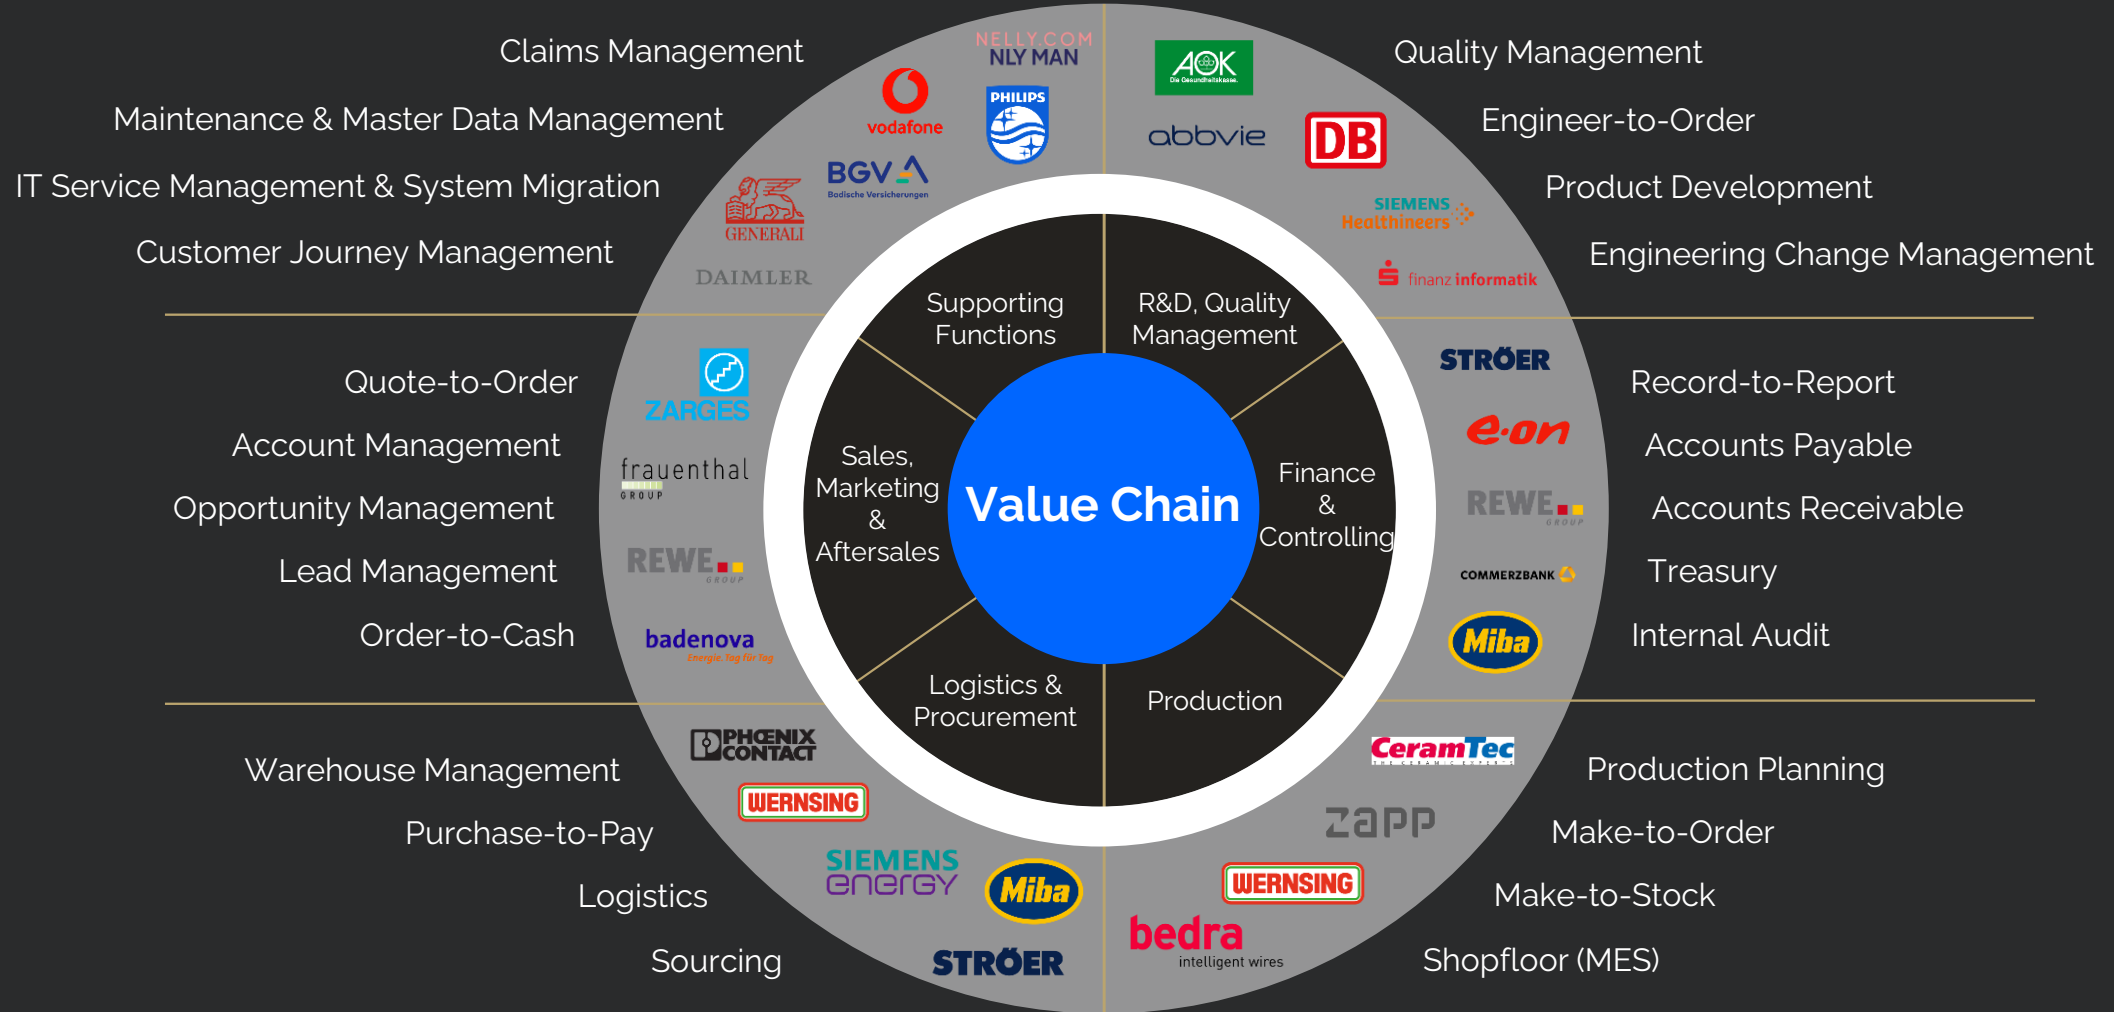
Claims Management

Maintenance & Master Data Management

IT Service Management & System Migration

Customer Journey Management

NELLY.COM
NLY MAN
vodafone
PHILIPS
BGV
Badische Versicherungen
GENERALI
DAIMLER

AOK
Die Gesundheitskasse.
abbvie
DB
SIEMENS
Healthineers
finanz informatik

Quality Management

Engineer-to-Order

Product Development

Engineering Change Management

Quote-to-Order

Account Management

Opportunity Management

Lead Management

Order-to-Cash

ZARGES
frauenthal
GROUP
REWE
GROUP
badenova
Energie. Tag für Tag

Supporting Functions

R&D, Quality Management

Sales, Marketing & Aftersales

Value Chain

Finance & Controlling

Logistics & Procurement

Production

STRÖER
e.on
REWE
GROUP
COMMERZBANK
Miba

Record-to-Report

Accounts Payable

Accounts Receivable

Treasury

Internal Audit

Warehouse Management

Purchase-to-Pay

Logistics

Sourcing

PHOENIX CONTACT
WERNSING
SIEMENS
energy
Miba
STRÖER

CeramTec
zapp
WERNSING
bedra
intelligent wires

Production Planning

Make-to-Order

Make-to-Stock

Shopfloor (MES)